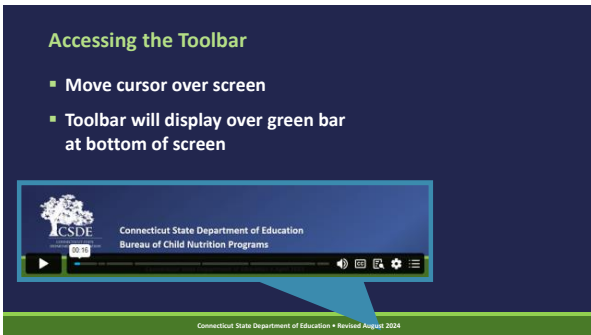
Accessing the Toolbar

Move cursor over screen

Toolbar will display over green bar at bottom of screen

CSDE

Connecticut State Department of Education
Bureau of Child Nutrition Programs

00:16

Connecticut State Department of Education • Revised August 2024